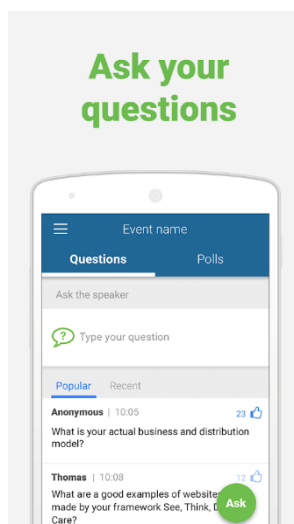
Ask your questions

Event name

Questions

Polls

Ask the speaker

Type your question

Popular

Recent

Anonymous | 10:05

23

What is your actual business and distribution model?

Thomas | 10:08

12

What are a good examples of website made by your framework See, Think, D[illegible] Care?

Ask